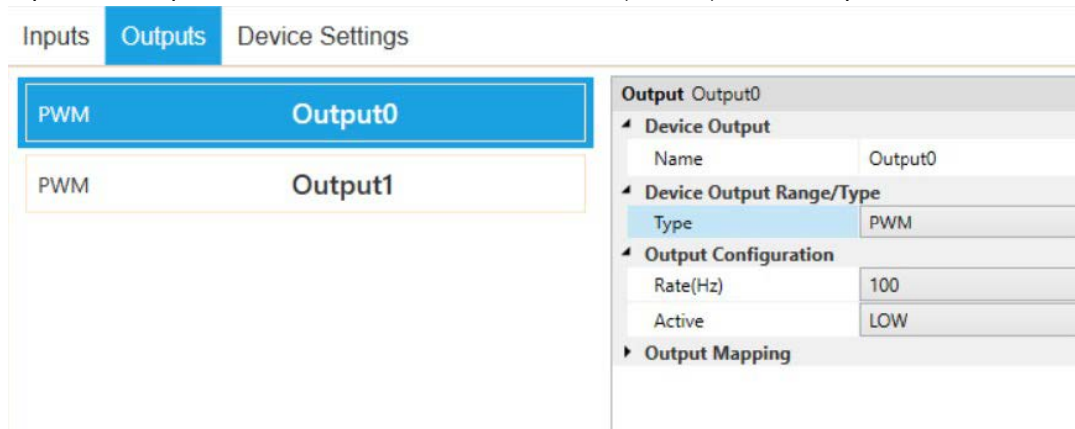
Inputs Outputs Device Settings

PWM Output0

PWM Output1

Output Output0

Device Output

| Name | Output0 |
|---|---|

Device Output Range/Type

| Type | PWM |
|---|---|

Output Configuration

| Rate(Hz) | 100 |
|---|---|
| Active | LOW |

Output Mapping